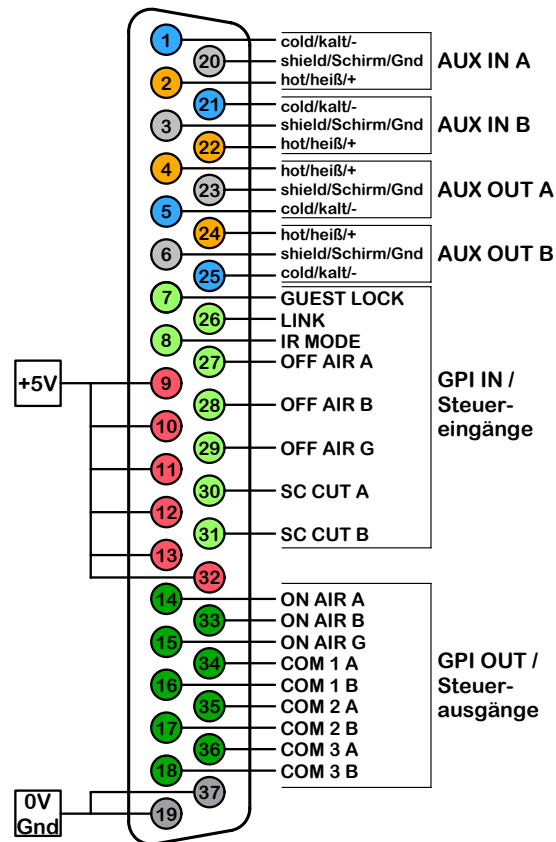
1
20
2
cold/kalt/-
shield/Schirm/Gnd
hot/heiß/+
AUX IN A

21
3
22
cold/kalt/-
shield/Schirm/Gnd
hot/heiß/+
AUX IN B

4
23
5
hot/heiß/+
shield/Schirm/Gnd
cold/kalt/-
AUX OUT A

24
6
25
hot/heiß/+
shield/Schirm/Gnd
cold/kalt/-
AUX OUT B

7 GUEST LOCK
26 LINK
8 IR MODE
27 OFF AIR A
28 OFF AIR B
29 OFF AIR G
30 SC CUT A
31 SC CUT B
GPI IN / Steuereingänge

+5V
9
10
11
12
13
32

14 ON AIR A
33 ON AIR B
15 ON AIR G
34 COM 1 A
16 COM 1 B
35 COM 2 A
17 COM 2 B
36 COM 3 A
18 COM 3 B
GPI OUT / Steuerausgänge

0V Gnd
37
19